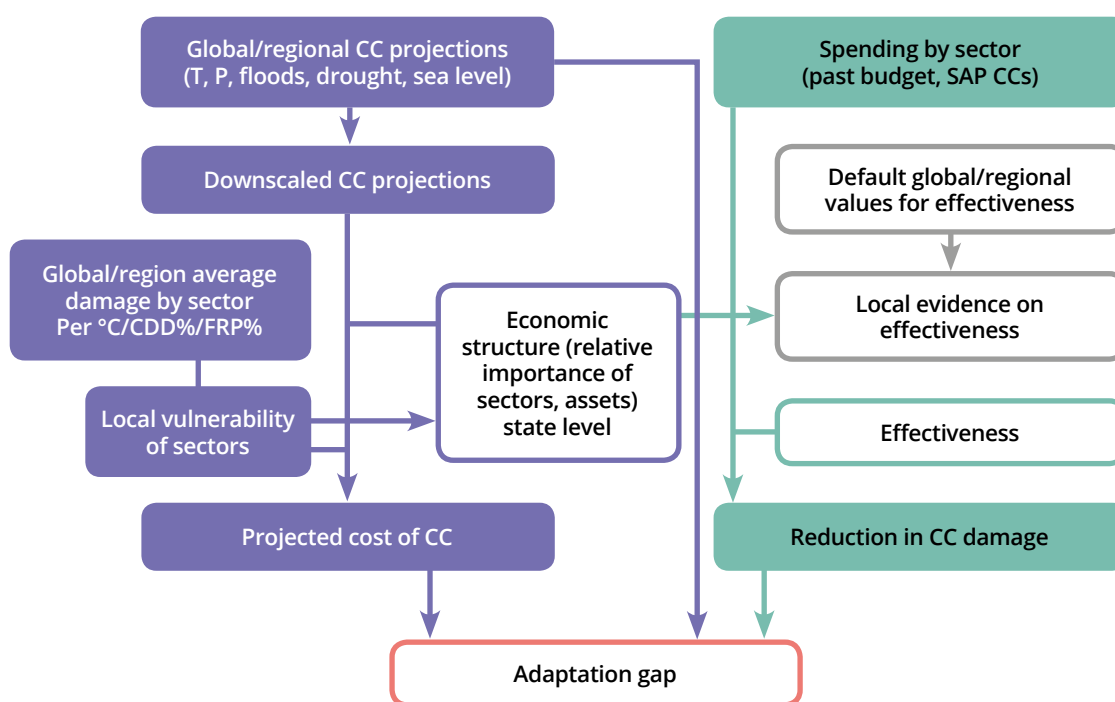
Global/regional CC projections (T, P, floods, drought, sea level)

Spending by sector (past budget, SAP CCs)

Downscaled CC projections

Default global/regional values for effectiveness

Global/region average damage by sector Per °C/CDD%/FRP%

Economic structure (relative importance of sectors, assets) state level

Local evidence on effectiveness

Local vulnerability of sectors

Effectiveness

Projected cost of CC

Reduction in CC damage

Adaptation gap